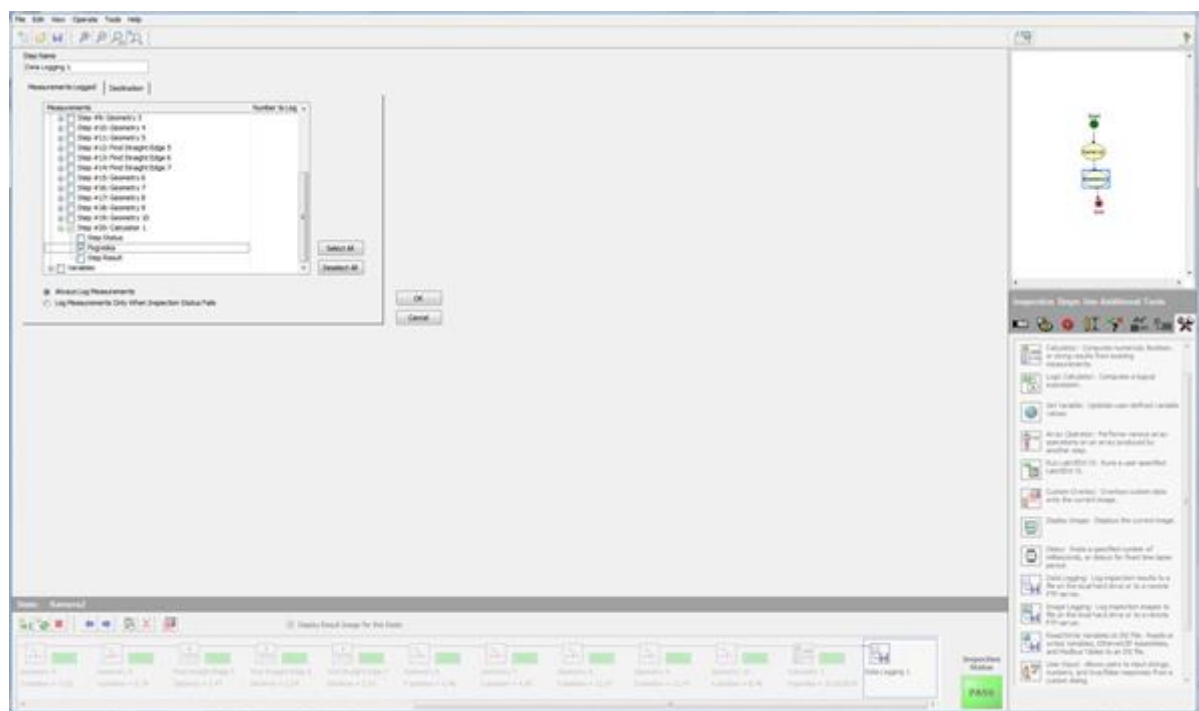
File Edit View Operate Tools Help

Step Name
Data Logging 1

Measurements Logged | Destination

Measurements | Number to Log

Step #9: Geometry 3
Step #10: Geometry 4
Step #11: Geometry 5
Step #12: Find Straight Edge 5
Step #13: Find Straight Edge 6
Step #14: Find Straight Edge 7
Step #15: Geometry 6
Step #16: Geometry 7
Step #17: Geometry 8
Step #18: Geometry 9
Step #19: Geometry 10
Step #20: Calculator 1
Step Status
Pugvaka
Step Result
Variables

Select All
Deselect All

Always Log Measurements
Log Measurements Only When Inspection Status Fails

OK
Cancel

Inspection Steps: Use Additional Tools

Calculator - Computes numerical, Boolean, or string results from existing measurements.
Logic Calculator - Computes a logical expression.
Set Variable - Updates user-defined variable values.
Array Operator - Performs various array operations on an array produced by another step.
Run LabVIEW VI - Runs a user-specified LabVIEW VI.
Custom Overlay - Overlays custom data onto the current image.
Display Image - Displays the current image.
Delay - Waits a specified number of milliseconds, or delays for fixed time-base period.
Data Logging - Log inspection results to a file on the local hard drive or to a remote FTP server.
Image Logging - Log inspection images to file on the local hard drive or to a remote FTP server.
Read/Write Variables to INI File - Reads or writes variables, Ethernet/IP Assemblies, and Modbus Tables to an INI file.
User Input - Allows users to input strings, numbers, and true/false responses from a custom dialog.

State: Running

Display Result Image for this State

Data Logging 1

Inspection Status
PASS